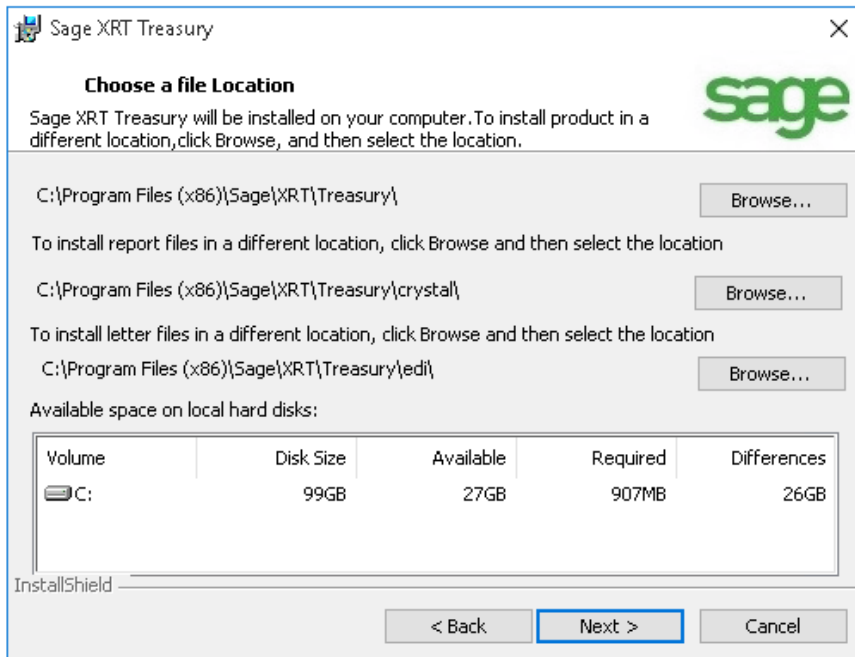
Sage XRT Treasury

Choose a file Location

Sage XRT Treasury will be installed on your computer.To install product in a different location,click Browse, and then select the location.

sage

C:\Program Files (x86)\Sage\XRT\Treasury\

Browse...

To install report files in a different location, click Browse and then select the location

C:\Program Files (x86)\Sage\XRT\Treasury\crystal\

Browse...

To install letter files in a different location, click Browse and then select the location

C:\Program Files (x86)\Sage\XRT\Treasury\edi\

Browse...

Available space on local hard disks:

| Volume | Disk Size | Available | Required | Differences |
|---|---|---|---|---|
| C: | 99GB | 27GB | 907MB | 26GB |

InstallShield

< Back

Next >

Cancel